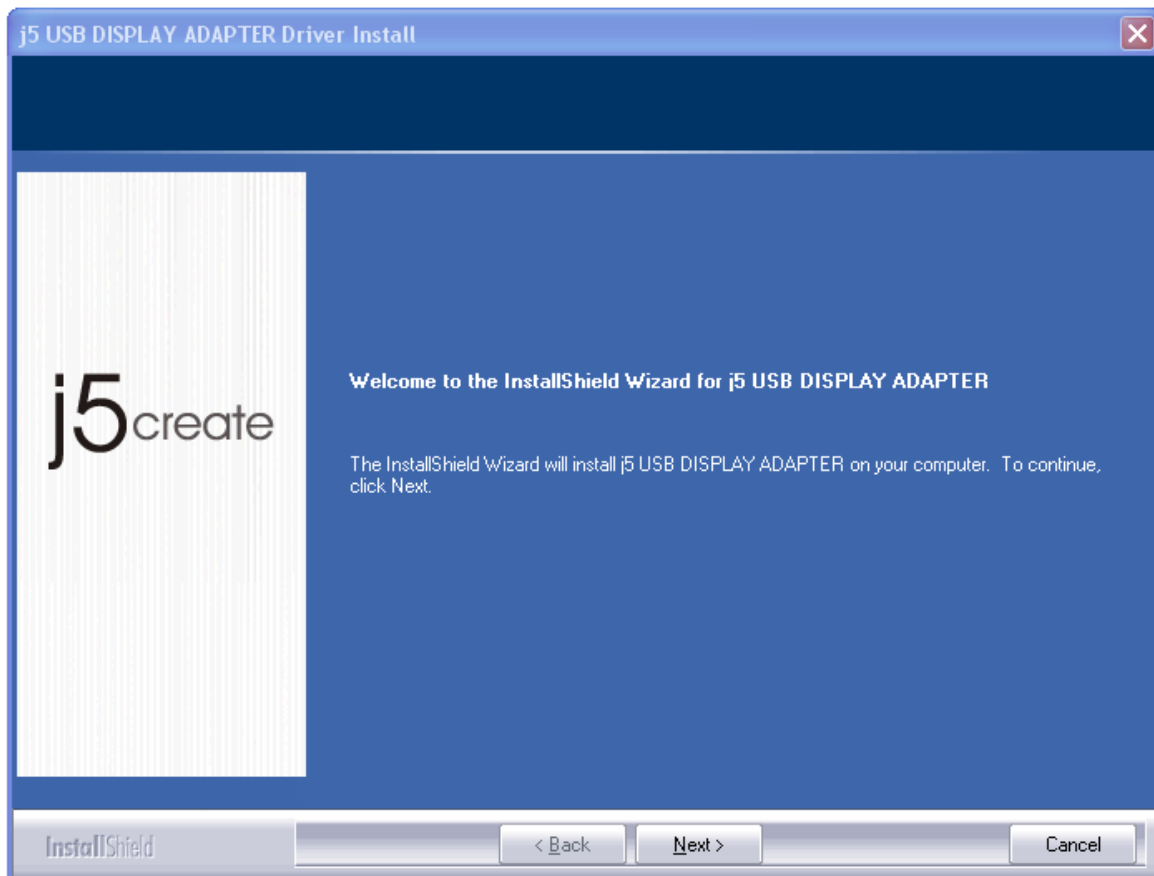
j5 USB DISPLAY ADAPTER Driver Install

j5create

Welcome to the InstallShield Wizard for j5 USB DISPLAY ADAPTER

The InstallShield Wizard will install j5 USB DISPLAY ADAPTER on your computer. To continue, click Next.

InstallShield

< Back

Next >

Cancel